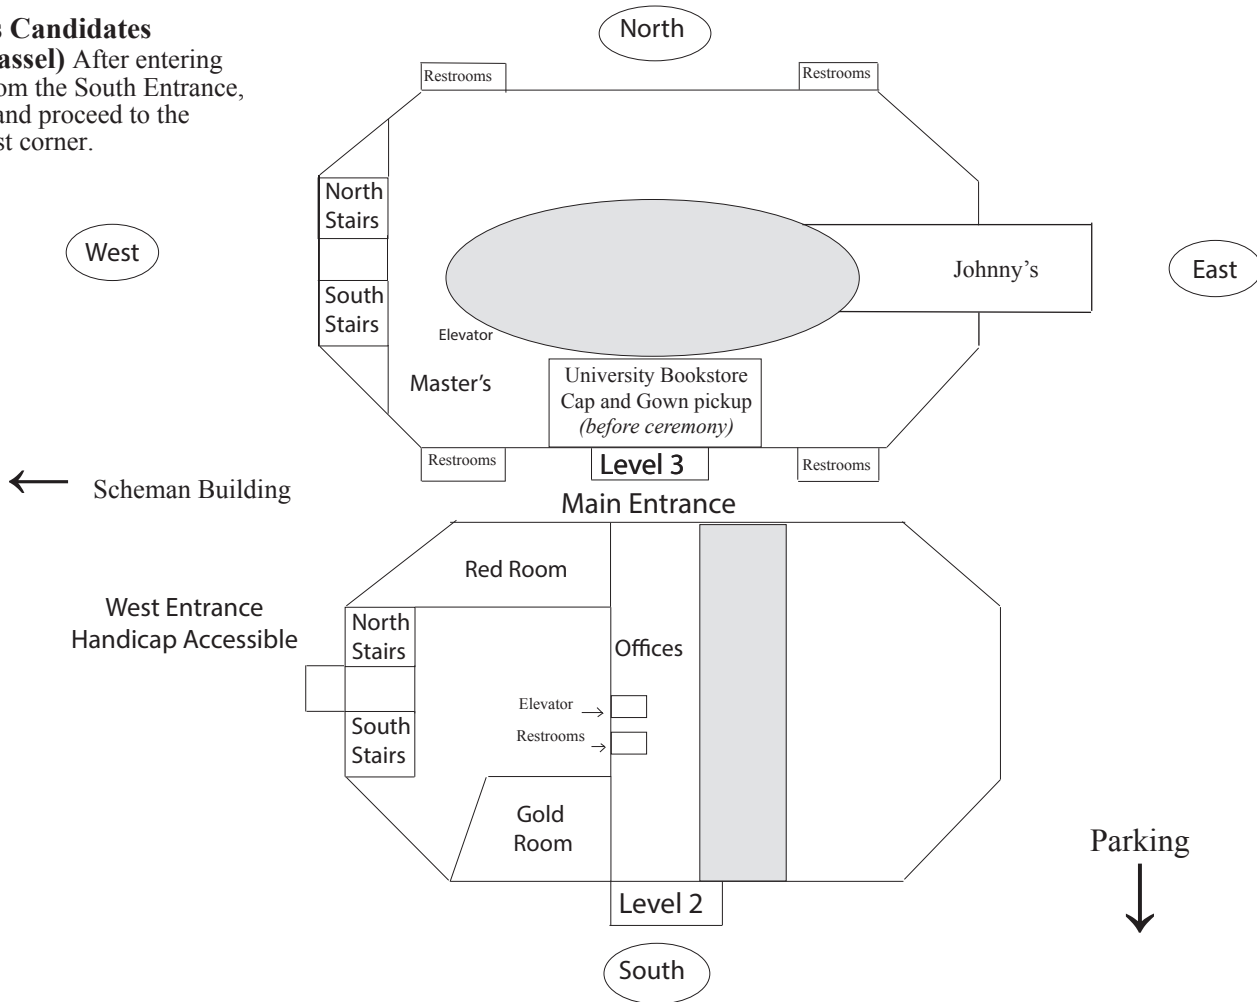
s Candidates
assel) After entering
om the South Entrance,
and proceed to the
st corner.

North

Restrooms

Restrooms

North Stairs

West

South Stairs

Johnny's

East

Elevator

Master's

University Bookstore Cap and Gown pickup *(before ceremony)*

Restrooms

Level 3

Restrooms

← Scheman Building

Main Entrance

Red Room

West Entrance Handicap Accessible

North Stairs

Offices

Elevator →

Restrooms →

South Stairs

Gold Room

Parking ↓

Level 2

South